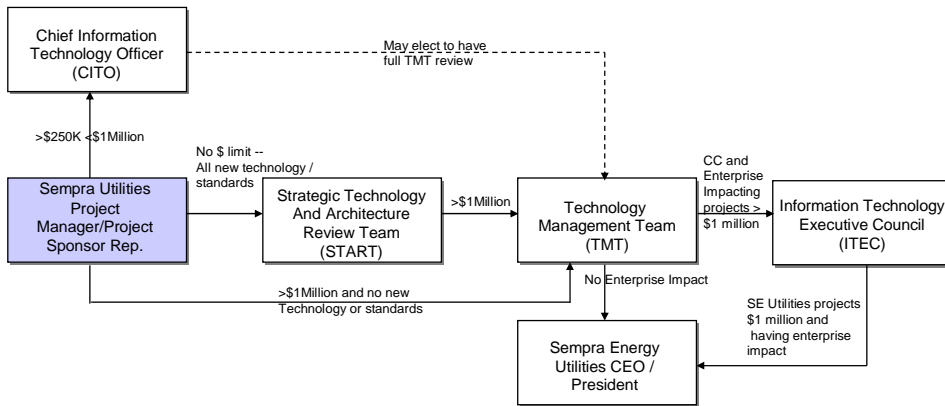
Chief Information Technology Officer (CITO)

May elect to have full TMT review

>$250K <$1Million

No $ limit -- All new technology / standards

Sempra Utilities Project Manager/Project Sponsor Rep.

Strategic Technology And Architecture Review Team (START)

>$1Million

Technology Management Team (TMT)

CC and Enterprise Impacting projects > $1 million

Information Technology Executive Council (ITEC)

No Enterprise Impact

>$1Million and no new Technology or standards

SE Utilities projects $1 million and having enterprise impact

Sempra Energy Utilities CEO / President